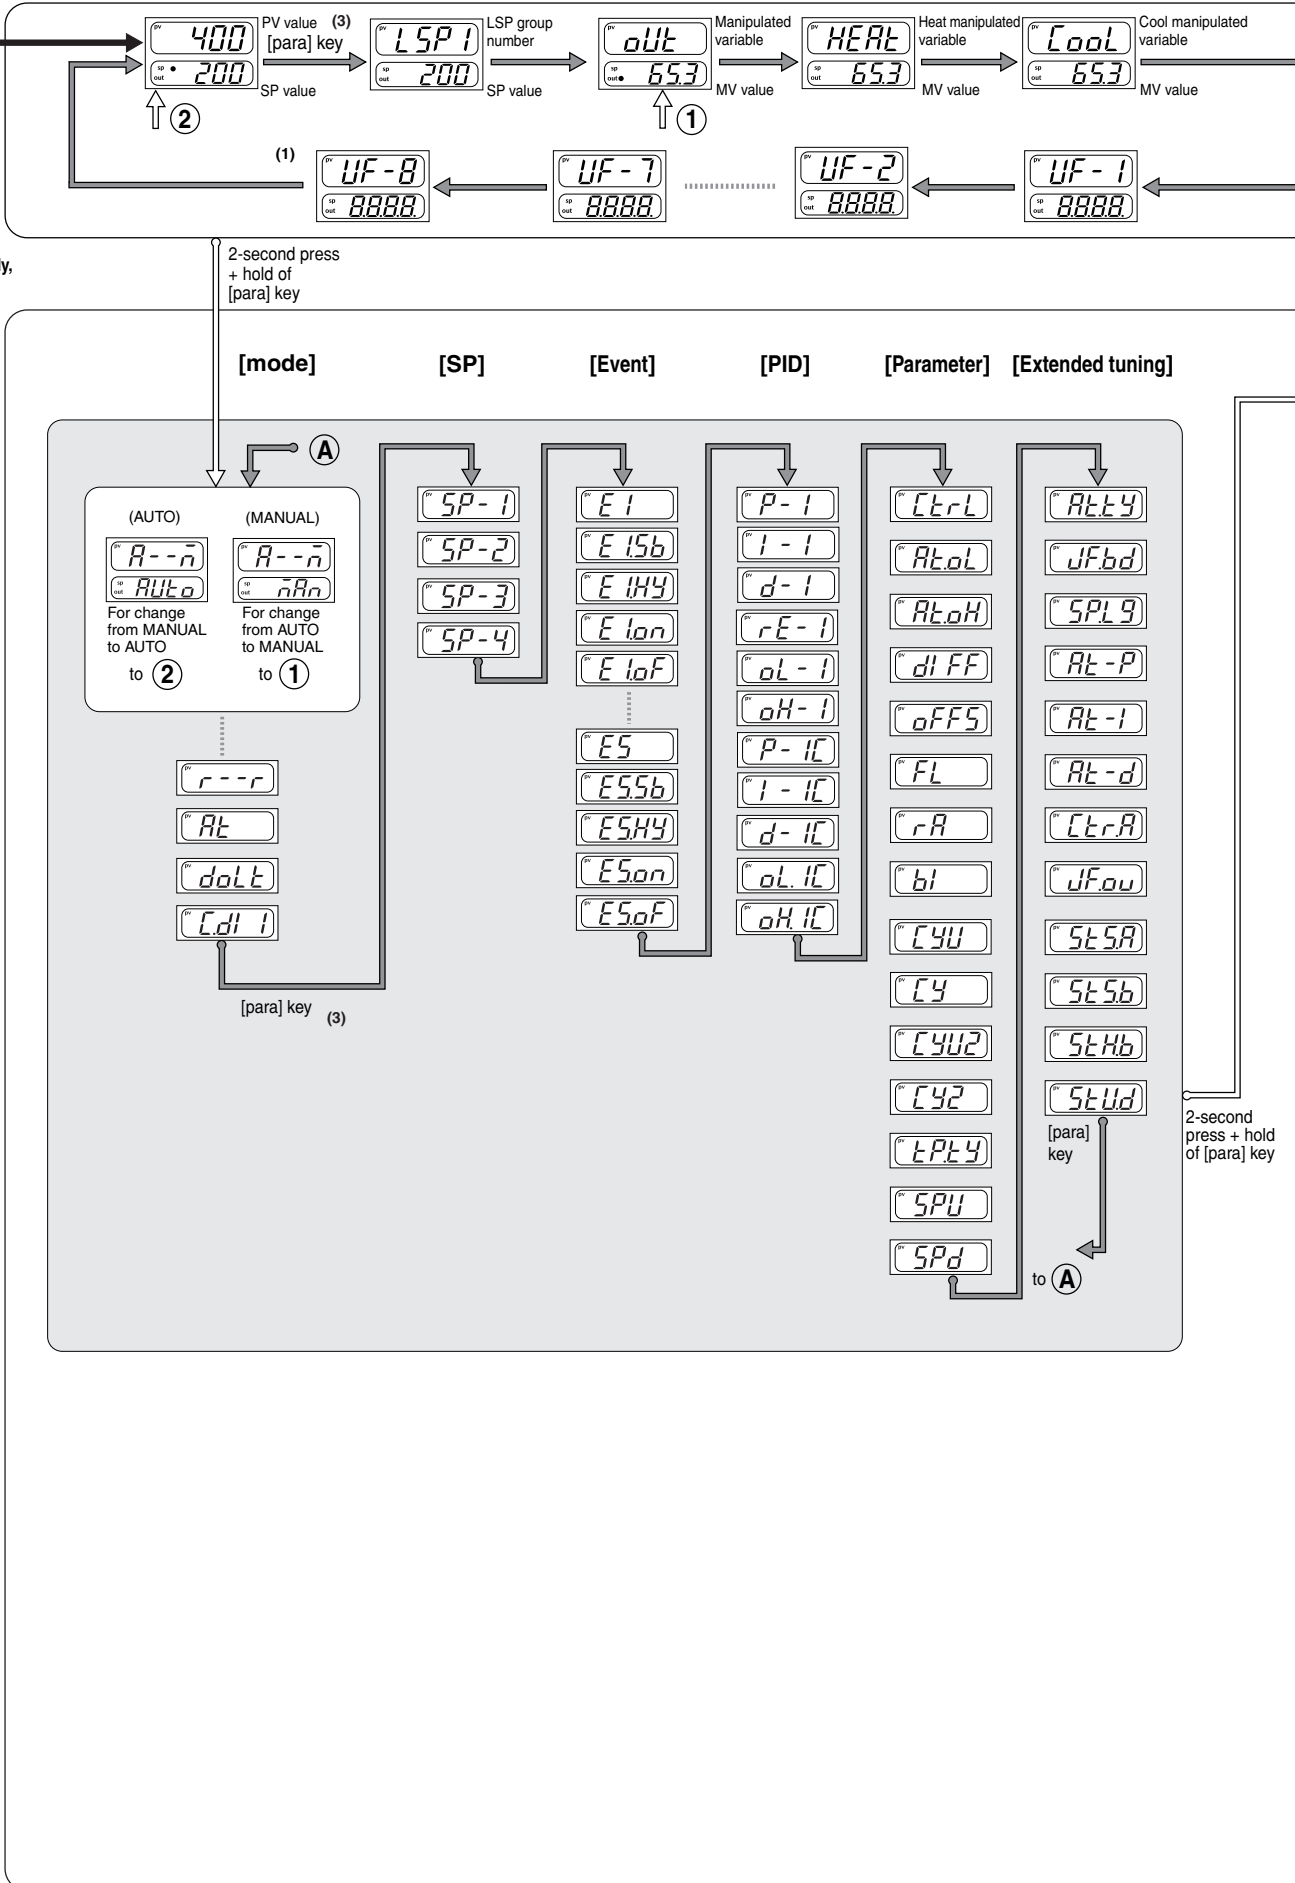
pv 400 sp out • 200
PV value (3) [para] key
SP value
② 
pv LSP1 sp out 200
LSP group number
SP value
pv oUt sp out • 65.3
Manipulated variable
MV value
①
pv HEAt sp out 65.3
Heat manipulated variable
MV value
pv CooL sp out 65.3
Cool manipulated variable
MV value
(1)
pv UF-8 sp out 8.8.8.8.
pv UF-7 sp out 8.8.8.8.
pv UF-2 sp out 8.8.8.8.
pv UF-1 sp out 8.8.8.8.

y,

2-second press + hold of [para] key

[mode] [SP] [Event] [PID] [Parameter] [Extended tuning]

Ⓐ
(AUTO) (MANUAL)
pv A--M sp out AUto
pv A--M sp out MAn
For change from MANUAL to AUTO
to ②
For change from AUTO to MANUAL
to ①
r--r
At
doLt
C.dI1
[para] key (3)

SP-1
SP-2
SP-3
SP-4

E1
E1.Sb
E1.HY
E1.on
E1.oF
E5
E5.Sb
E5.HY
E5.on
E5.oF

P-1
I-1
d-1
rE-1
oL-1
oH-1
P-1C
I-1C
d-1C
oL.1C
oH.1C

CtrL
At.oL
At.oH
dIFF
oFFS
FL
rA
bI
CYU
CY
CYU2
CY2
tP.tY
SPU
SPd

At.tY
JF.bd
SP.L9
At-P
At-I
At-d
Ctr.A
JF.ou
St.S.A
St.S.b
St.H.b
St.U.d

[para] key
to Ⓐ

2-second press + hold of [para] key